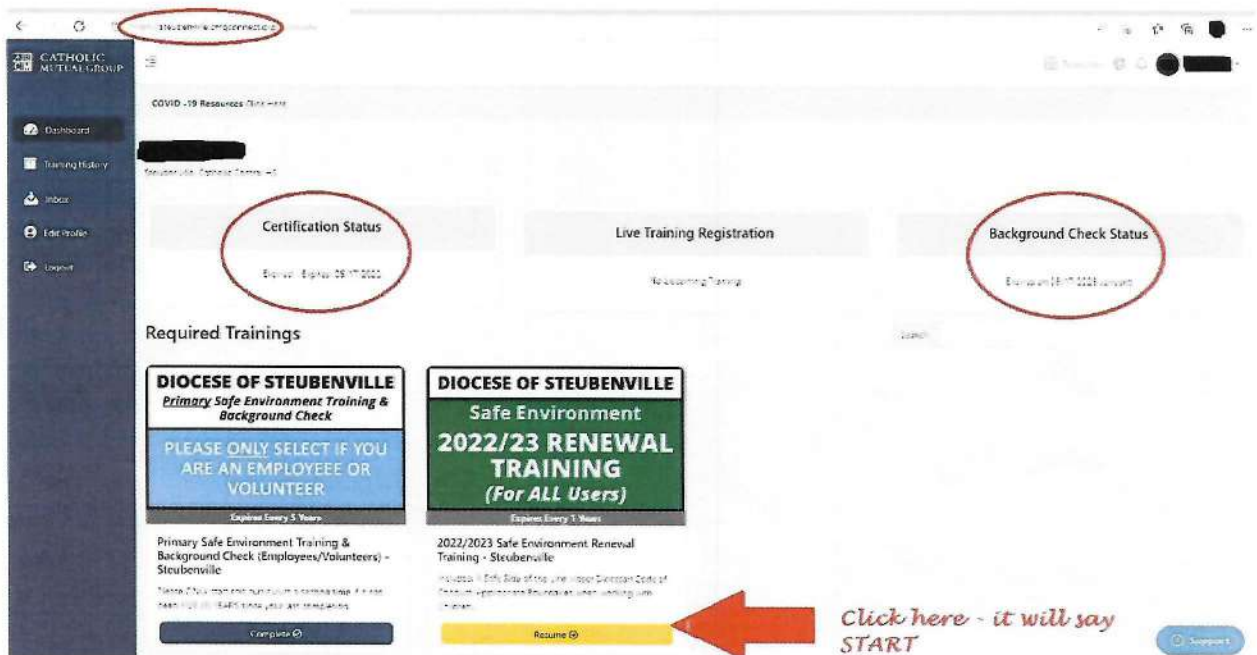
steubenville.cmgconnect.org

CATHOLIC MUTUAL GROUP

Dashboard

Training History

Inbox

Edit Profile

Logout

COVID -19 Resources Click Here

Steubenville Catholic Central HS

Certification Status

Expired - Expires 09/17/2022

Live Training Registration

No Upcoming Training

Background Check Status

Expires on 09/17/2028 current

Required Trainings

Search

DIOCESE OF STEUBENVILLE
Primary Safe Environment Training & Background Check

PLEASE ONLY SELECT IF YOU ARE AN EMPLOYEE OR VOLUNTEER

Expires Every 5 Years

Primary Safe Environment Training & Background Check (Employees/Volunteers) - Steubenville

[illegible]

Complete

DIOCESE OF STEUBENVILLE
Safe Environment
2022/23 RENEWAL TRAINING
(For ALL Users)

Expires Every 1 Years

2022/2023 Safe Environment Renewal Training - Steubenville

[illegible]

Resume

Click here - it will say START

Support